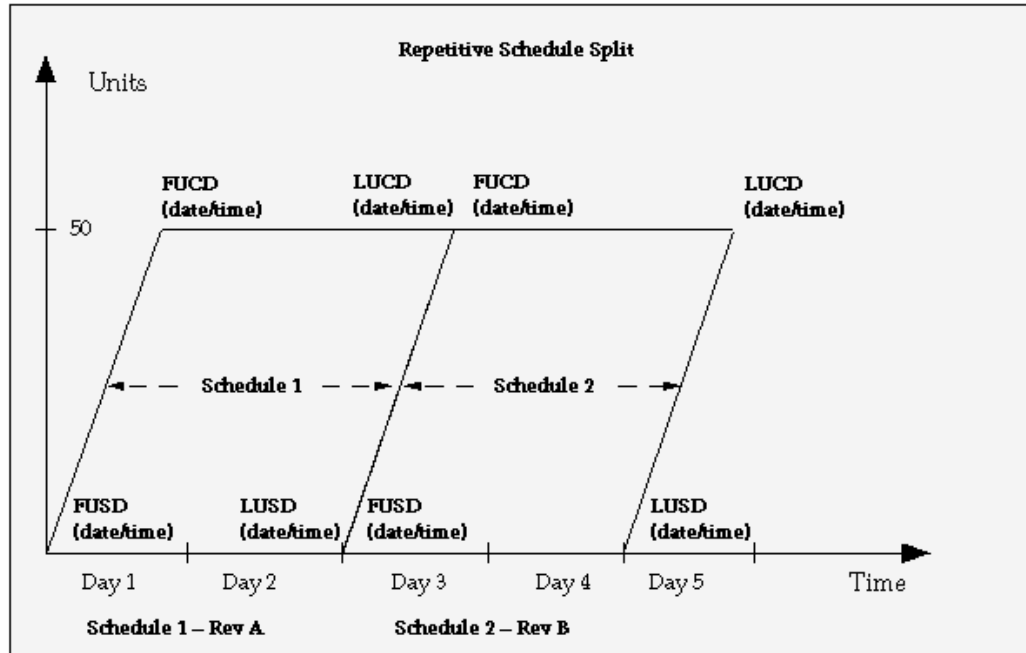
Repetitive Schedule Split

Units

50

FUCD (date/time)

LUCD (date/time)

FUCD (date/time)

LUCD (date/time)

Schedule 1

Schedule 2

FUSD (date/time)

LUSD (date/time)

FUSD (date/time)

LUSD (date/time)

Day 1

Day 2

Day 3

Day 4

Day 5

Time

Schedule 1 – Rev A

Schedule 2 – Rev B